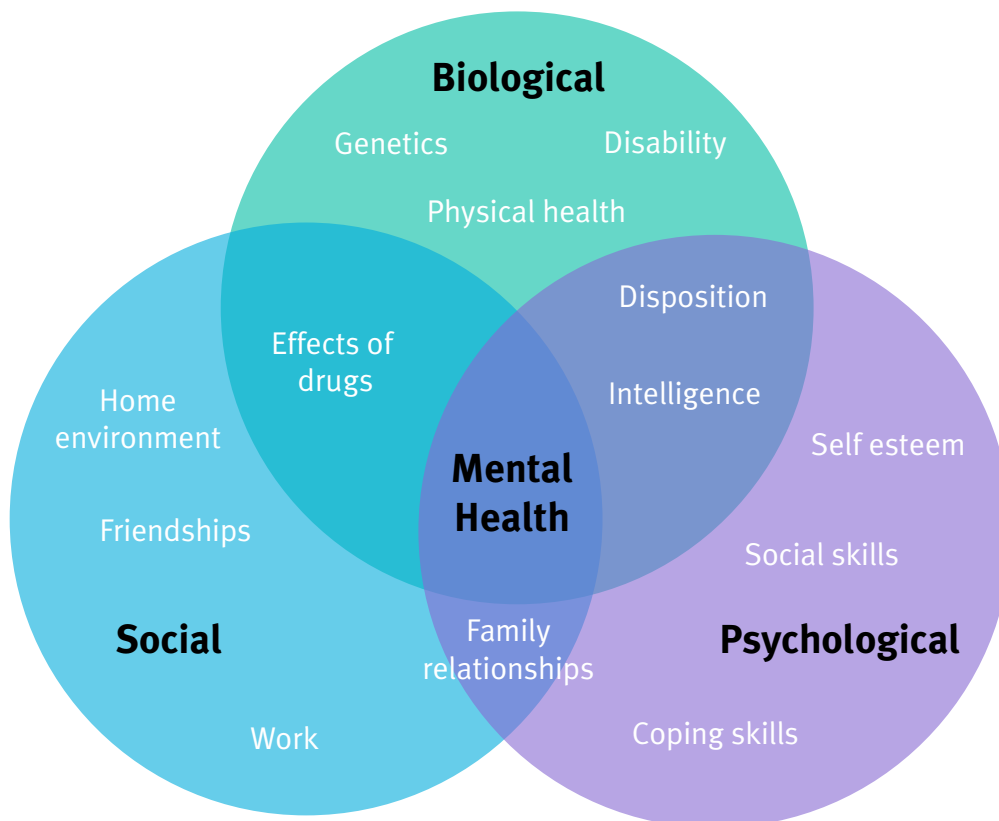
Biological

Genetics

Disability

Physical health

Disposition

Effects of drugs

Intelligence

Home environment

Self esteem

Mental Health

Friendships

Social skills

Social

Family relationships

Psychological

Work

Coping skills